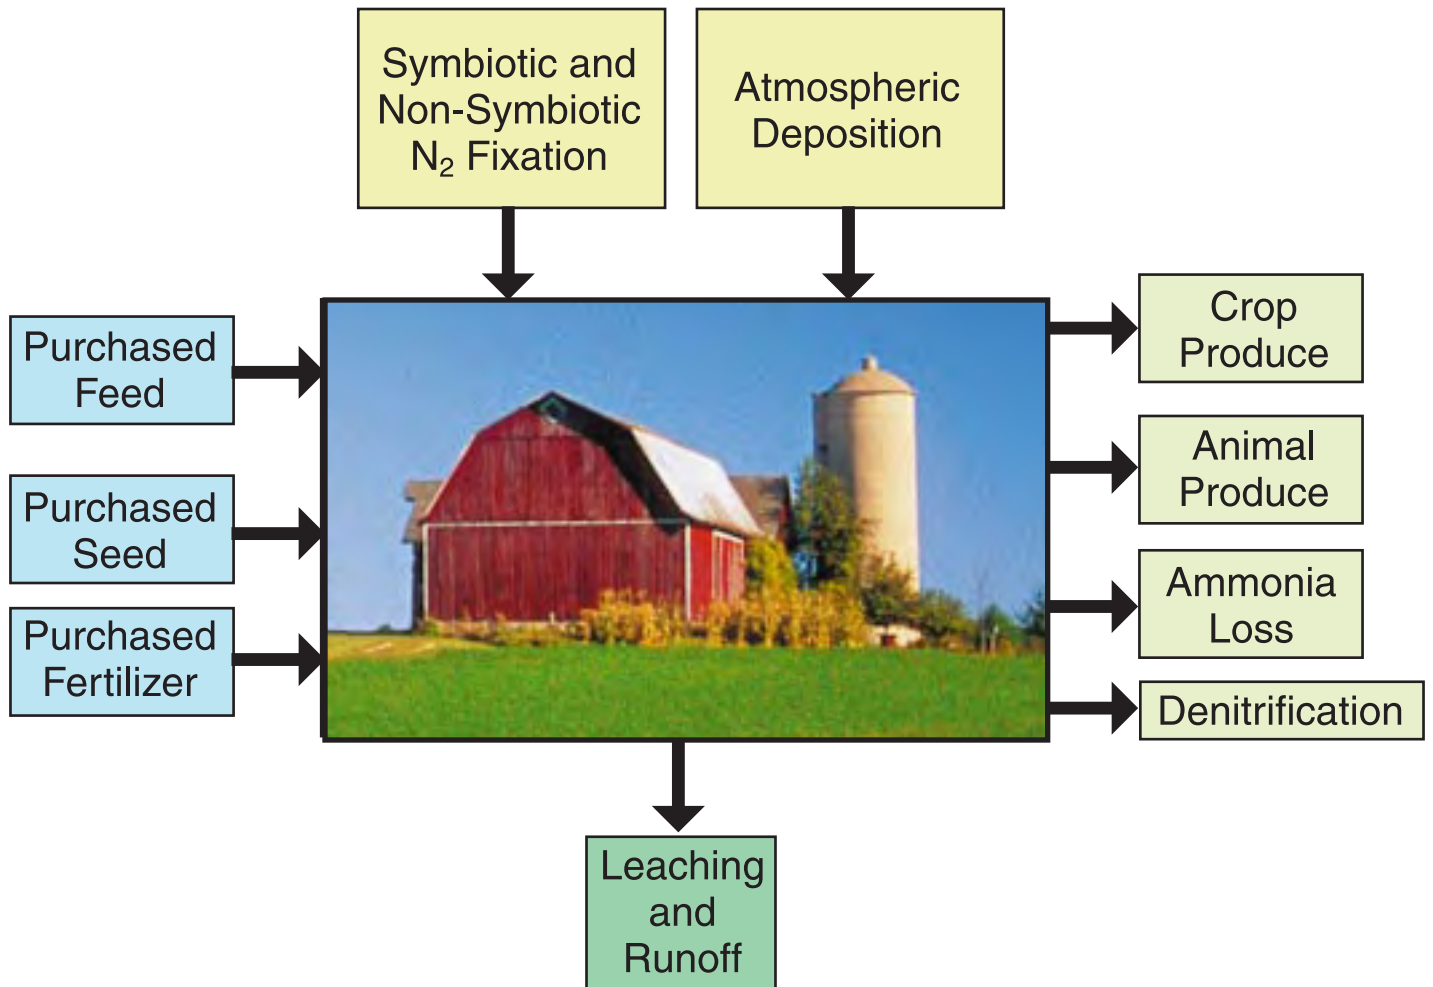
Symbiotic and Non-Symbiotic $N_2$ Fixation

Atmospheric Deposition

Purchased Feed

Purchased Seed

Purchased Fertilizer

Crop Produce

Animal Produce

Ammonia Loss

Denitrification

Leaching and Runoff